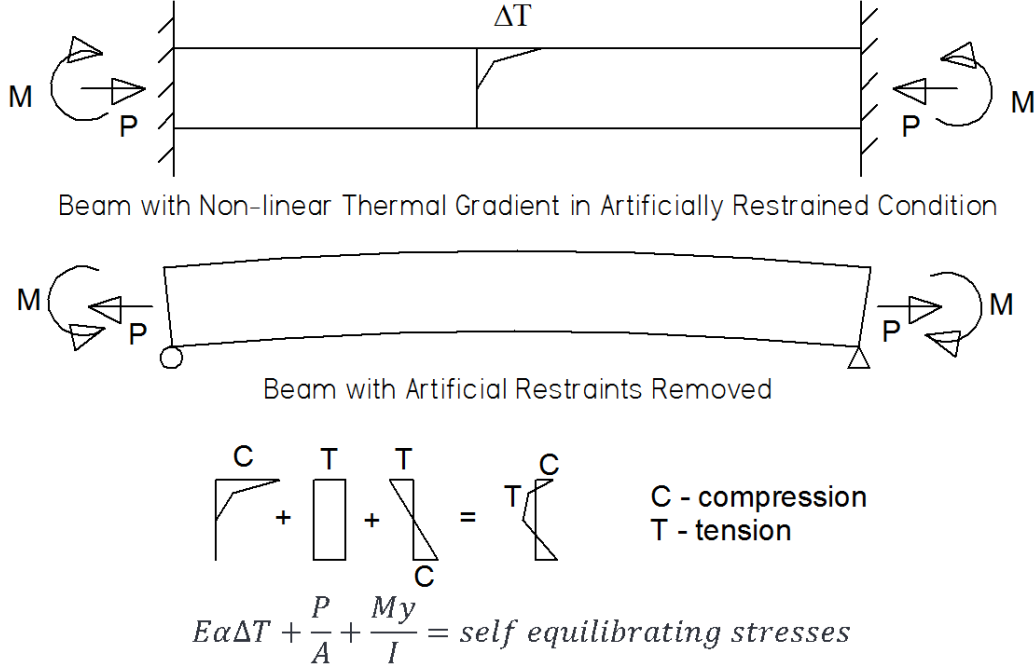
ΔT

M
P

M
P

Beam with Non-linear Thermal Gradient in Artificially Restrained Condition

M
P

M
P

Beam with Artificial Restraints Removed

C
+
T
+
T
C
=
T
C

C - compression
T - tension

$E\alpha\Delta T + \frac{P}{A} + \frac{My}{I} = self\ equilibrating\ stresses$